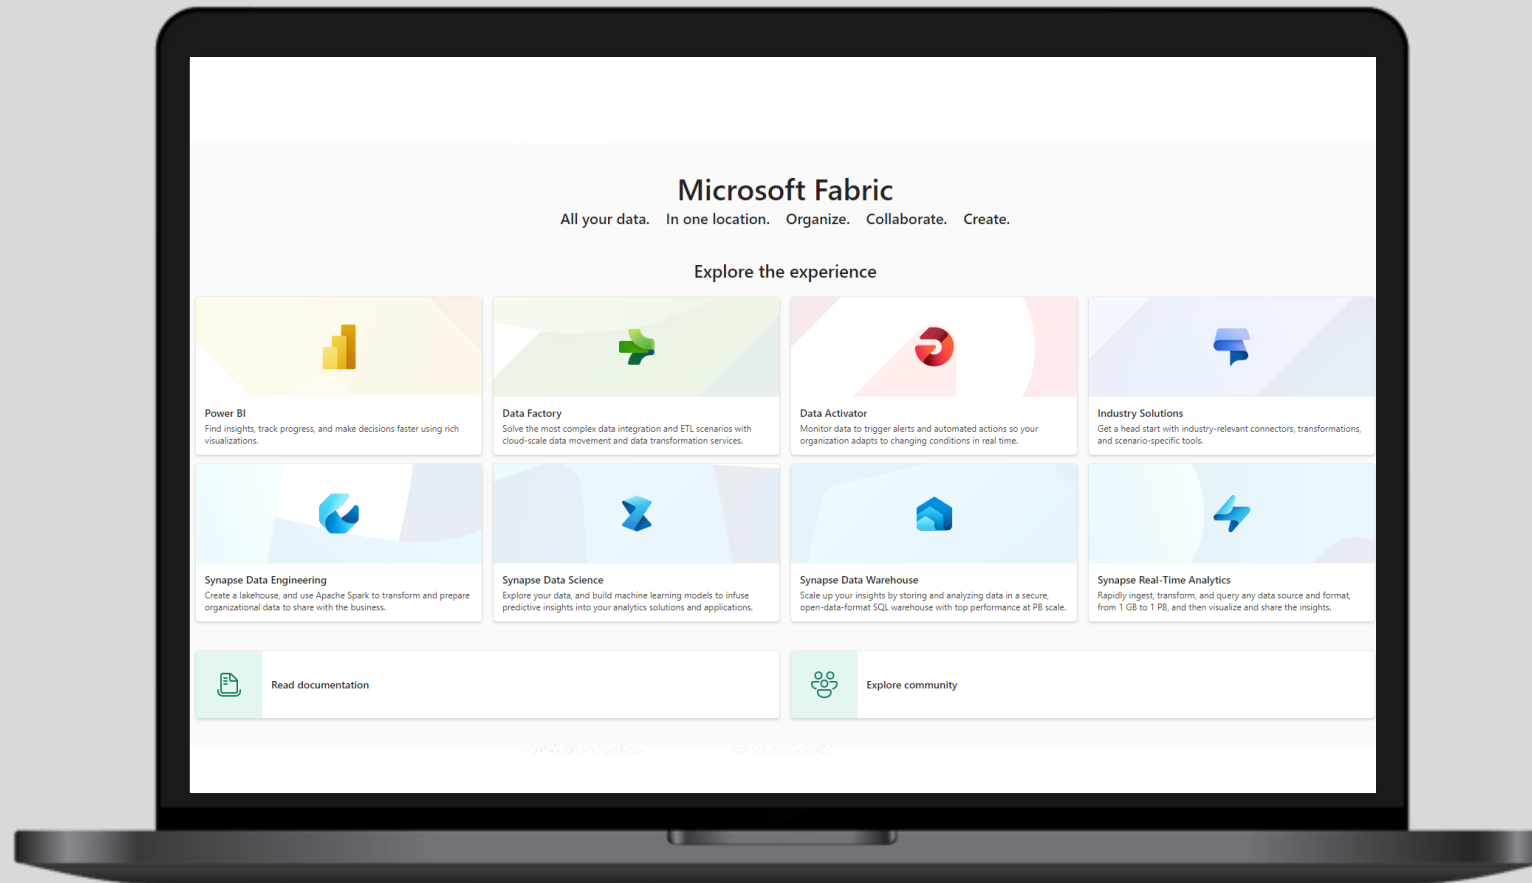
Microsoft Fabric

All your data. In one location. Organize. Collaborate. Create.

Explore the experience

Power BI
Find insights, track progress, and make decisions faster using rich visualizations.

Data Factory
Solve the most complex data integration and ETL scenarios with cloud-scale data movement and data transformation services.

Data Activator
Monitor data to trigger alerts and automated actions so your organization adapts to changing conditions in real time.

Industry Solutions
Get a head start with industry-relevant connectors, transformations, and scenario-specific tools.

Synapse Data Engineering
Create a lakehouse, and use Apache Spark to transform and prepare organizational data to share with the business.

Synapse Data Science
Explore your data, and build machine learning models to infuse predictive insights into your analytics solutions and applications.

Synapse Data Warehouse
Scale up your insights by storing and analyzing data in a secure, open-data-format SQL warehouse with top performance at PB scale.

Synapse Real-Time Analytics
Rapidly ingest, transform, and query any data source and format, from 1 GB to 1 PB, and then visualize and share the insights.

Read documentation

Explore community